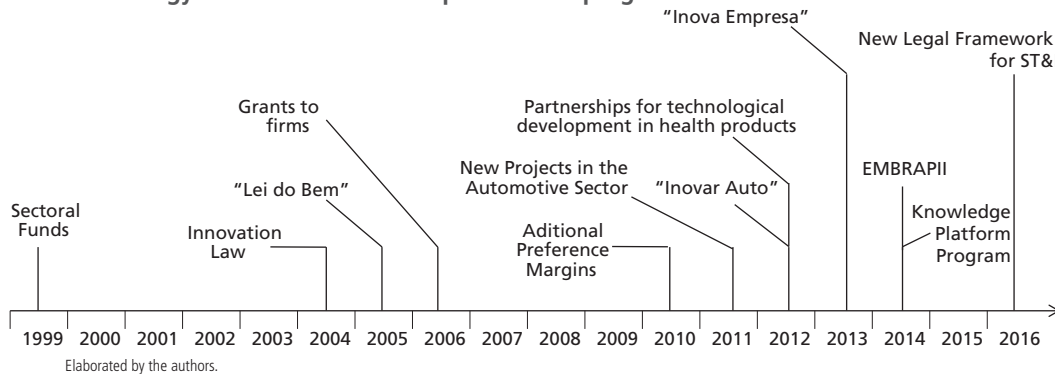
"Inova Empresa"

New Legal Framework for ST&

Partnerships for technological development in health products

Grants to firms

New Projects in the Automotive Sector

"Inovar Auto"

EMBRAPII

"Lei do Bem"

Sectoral Funds

Innovation Law

Aditional Preference Margins

Knowledge Platform Program

1999 2000 2001 2002 2003 2004 2005 2006 2007 2008 2009 2010 2011 2012 2013 2014 2015 2016

Elaborated by the authors.